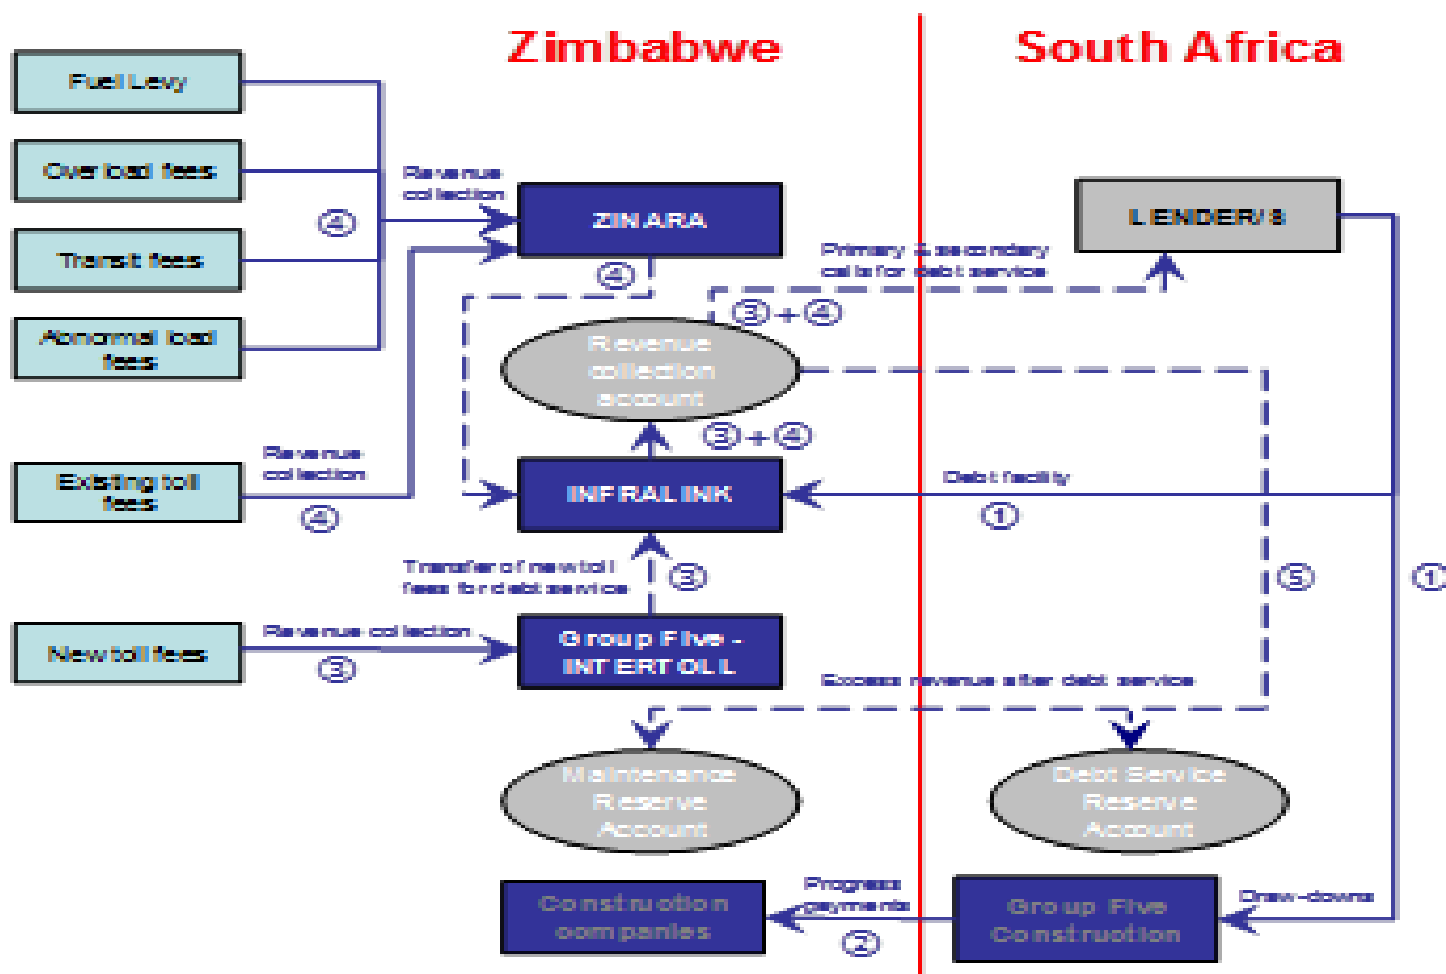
Zimbabwe

South Africa

Fuel Levy

Overload fees

Transit fees

Abnormal load fees

Revenue collection

④

ZINARA

④

LENDER/S

Primary & secondary calls for debt service

③+④

Revenue collection account

③+④

Existing toll fees

Revenue collection

④

INFRALINK

Debt facility

①

Transfer of new toll fees for debt service

③

⑤

①

New toll fees

Revenue collection

③

Group Five - INTERTOLL

Excess revenue after debt service

Maintenance Reserve Account

Debt Service Reserve Account

Construction companies

Progress payments

②

Group Five Construction

Draw-downs